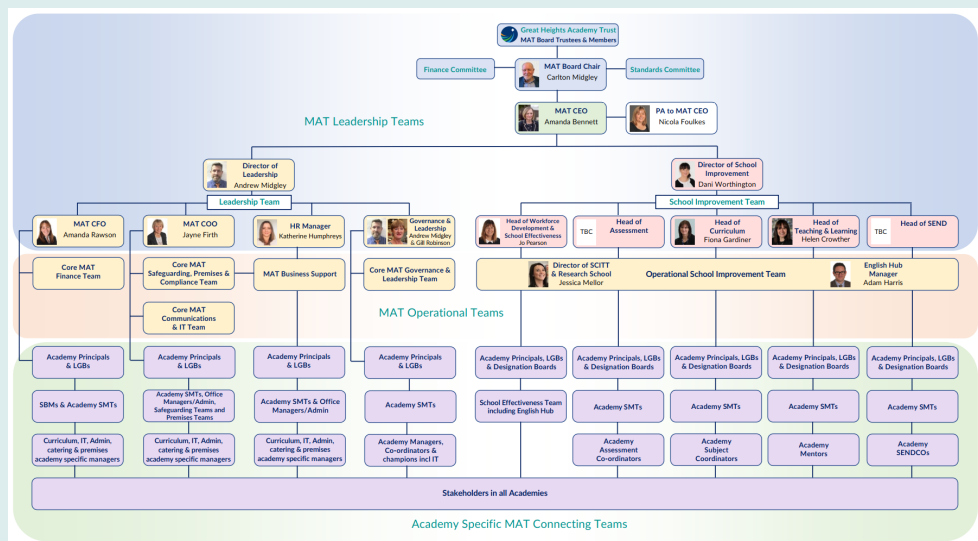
Great Heights Academy Trust
MAT Board Trustees & Members

Finance Committee

MAT Board Chair
Carlton Midgley

Standards Committee

MAT CEO
Amanda Bennett

PA to MAT CEO
Nicola Foulkes

MAT Leadership Teams

Director of Leadership
Andrew Midgley

Director of School Improvement
Dani Worthington

Leadership Team

School Improvement Team

MAT CFO
Amanda Rawson

MAT COO
Jayne Firth

HR Manager
Katherine Humphreys

Governance & Leadership
Andrew Midgley & Gill Robinson

Head of Workforce Development & School Effectiveness
Jo Pearson

TBC
Head of Assessment

Head of Curriculum
Fiona Gardiner

Head of Teaching & Learning
Helen Crowther

TBC
Head of SEND

Core MAT Finance Team

Core MAT Safeguarding, Premises & Compliance Team

MAT Business Support

Core MAT Governance & Leadership Team

Director of SCITT & Research School
Jessica Mellor

Operational School Improvement Team

English Hub Manager
Adam Harris

Core MAT Communications & IT Team

MAT Operational Teams

Academy Principals & LGBs

Academy Principals & LGBs

Academy Principals & LGBs

Academy Principals & LGBs

Academy Principals, LGBs & Designation Boards

Academy Principals, LGBs & Designation Boards

Academy Principals, LGBs & Designation Boards

Academy Principals, LGBs & Designation Boards

Academy Principals, LGBs & Designation Boards

SBMs & Academy SMTs

Academy SMTs, Office Managers/Admin, Safeguarding Teams and Premises Teams

Academy SMTs & Office Managers/Admin

Academy SMTs

School Effectiveness Team including English Hub

Academy SMTs

Academy SMTs

Academy SMTs

Academy SMTs

Curriculum, IT, Admin, catering & premises academy specific managers

Curriculum, IT, Admin, catering & premises academy specific managers

Curriculum, IT, Admin, catering & premises academy specific managers

Academy Managers, Co-ordinators & champions incl IT

Academy Assessment Co-ordinators

Academy Subject Coordinators

Academy Mentors

Academy SENDCOs

Stakeholders in all Academies

Academy Specific MAT Connecting Teams